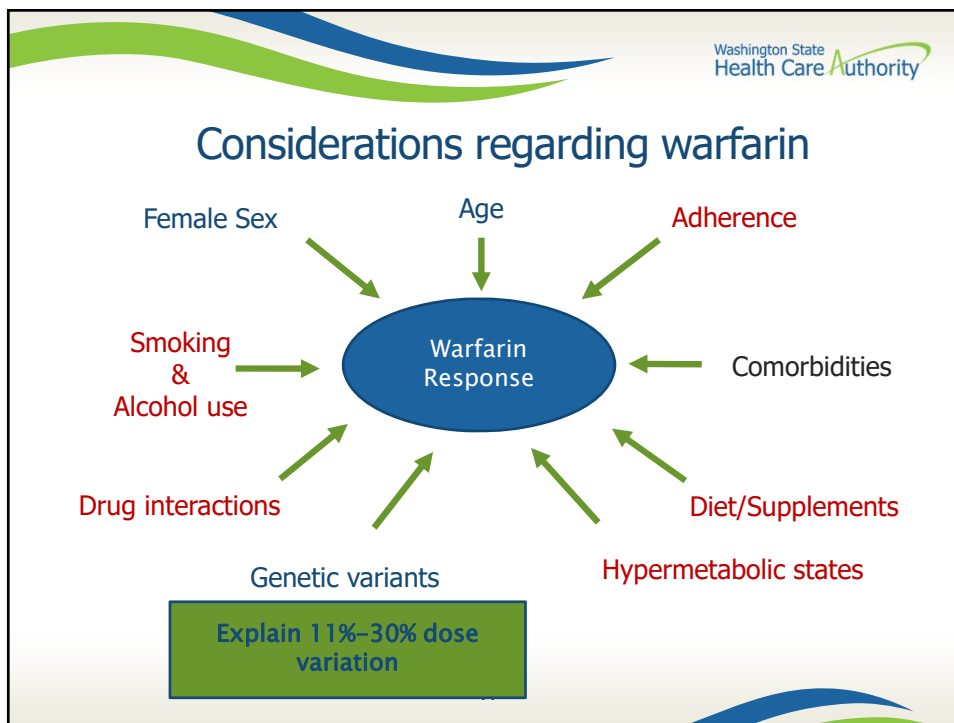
Washington State Health Care Authority

Considerations regarding warfarin

Female Sex

Age

Adherence

Smoking & Alcohol use

Warfarin Response

Comorbidities

Drug interactions

Diet/Supplements

Genetic variants

Hypermetabolic states

Explain 11%–30% dose variation